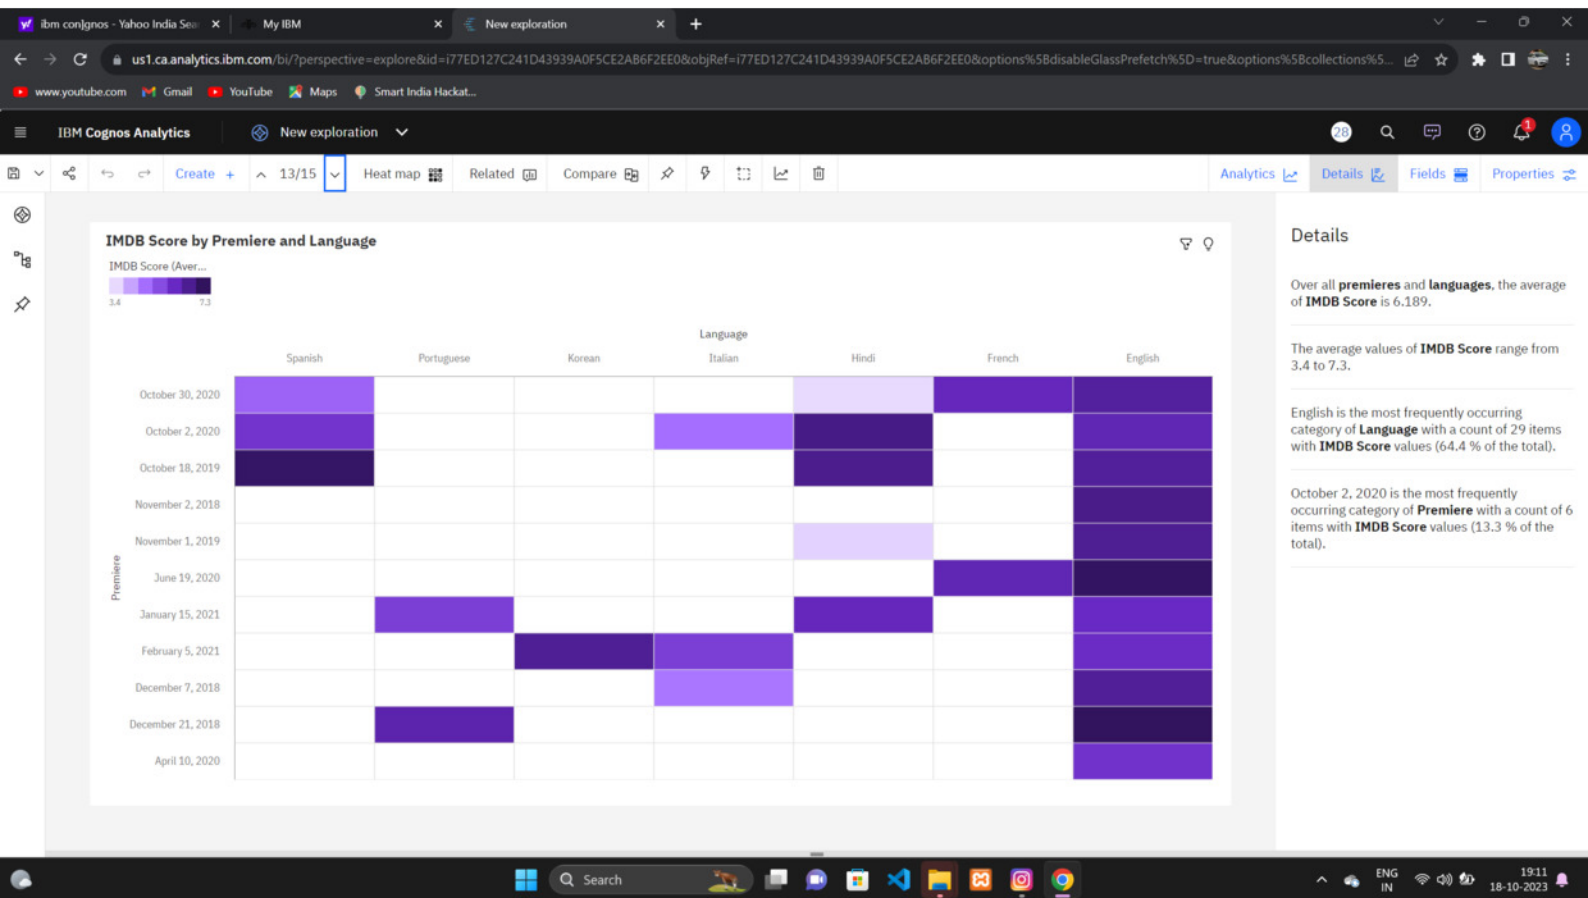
ibm conignos - Yahoo India Sea ×
My IBM ×
New exploration ×
+

us1.ca.analytics.ibm.com/bi/?perspective=explore&id=i77ED127C241D43939A0F5CE2AB6F2EE0&objRef=i77ED127C241D43939A0F5CE2AB6F2EE0&options%5BdisableGlassPrefetch%5D=true&options%5Bcollections%5...

www.youtube.com Gmail YouTube Maps Smart India Hackat...

IBM Cognos Analytics New exploration

28 1

Create + 13/15 Heat map Related Compare Analytics Details Fields Properties

IMDB Score by Premiere and Language

IMDB Score (Aver...
3.4 7.3

Language

| | Spanish | Portuguese | Korean | Italian | Hindi | French | English |
|---|---|---|---|---|---|---|---|
| October 30, 2020 | | | | | | | |
| October 2, 2020 | | | | | | | |
| October 18, 2019 | | | | | | | |
| November 2, 2018 | | | | | | | |
| November 1, 2019 | | | | | | | |
| June 19, 2020 | | | | | | | |
| January 15, 2021 | | | | | | | |
| February 5, 2021 | | | | | | | |
| December 7, 2018 | | | | | | | |
| December 21, 2018 | | | | | | | |
| April 10, 2020 | | | | | | | |

Premiere

Details

Over all **premieres** and **languages**, the average of **IMDB Score** is 6.189.

The average values of **IMDB Score** range from 3.4 to 7.3.

English is the most frequently occurring category of **Language** with a count of 29 items with **IMDB Score** values (64.4 % of the total).

October 2, 2020 is the most frequently occurring category of **Premiere** with a count of 6 items with **IMDB Score** values (13.3 % of the total).

Search

ENG IN 19:11 18-10-2023